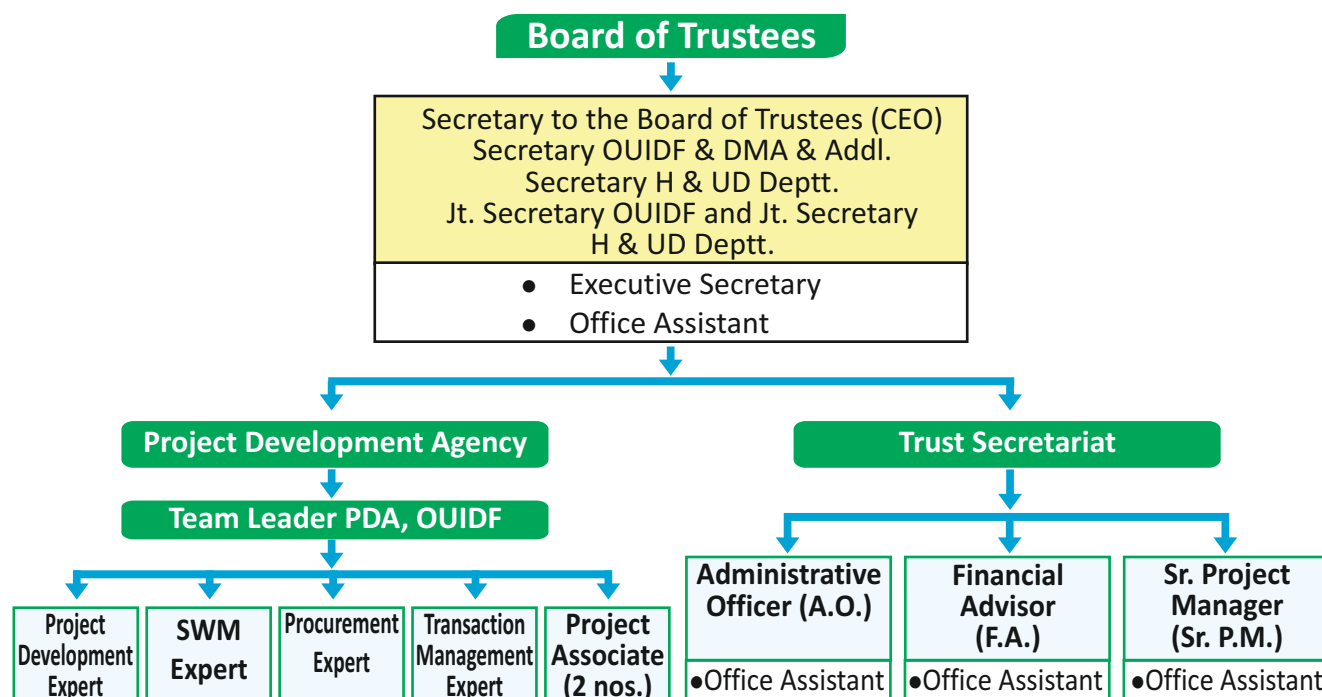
Board of Trustees

Secretary to the Board of Trustees (CEO)
Secretary OUIDF & DMA & Addl.
Secretary H & UD Deptt.
Jt. Secretary OUIDF and Jt. Secretary
H & UD Deptt.

● Executive Secretary
● Office Assistant

Project Development Agency

Team Leader PDA, OUIDF

Project Development Expert

SWM Expert

Procurement Expert

Transaction Management Expert

Project Associate (2 nos.)

Trust Secretariat

Administrative Officer (A.O.)
●Office Assistant

Financial Advisor (F.A.)
●Office Assistant

Sr. Project Manager (Sr. P.M.)
●Office Assistant